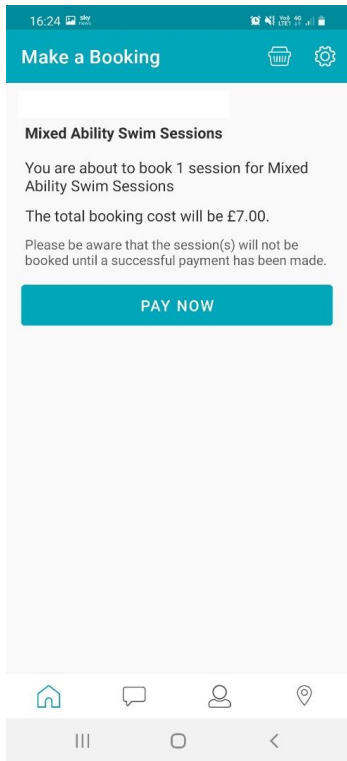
16:24 sky

Make a Booking

Mixed Ability Swim Sessions

You are about to book 1 session for Mixed Ability Swim Sessions

The total booking cost will be £7.00.

Please be aware that the session(s) will not be booked until a successful payment has been made.

PAY NOW